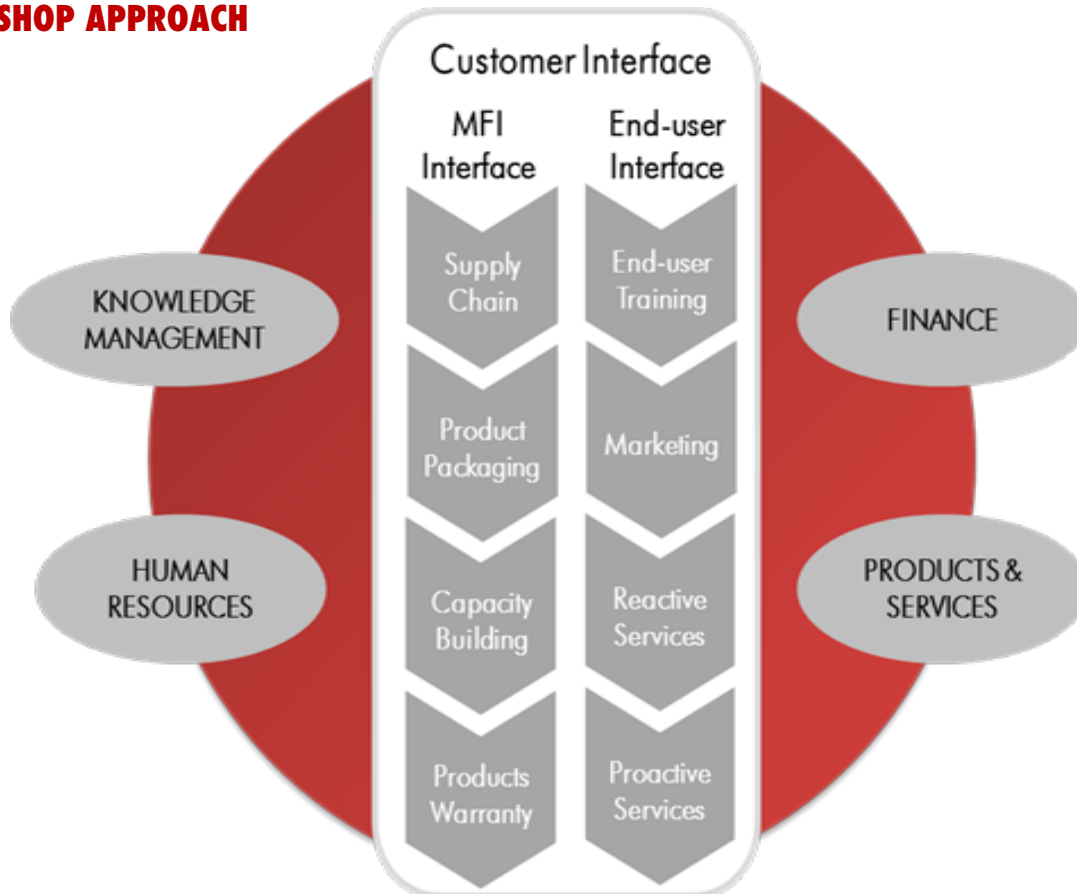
SHOP APPROACH

Customer Interface

MFI Interface

End-user Interface

Supply Chain

End-user Training

Product Packaging

Marketing

Capacity Building

Reactive Services

Products Warranty

Proactive Services

KNOWLEDGE MANAGEMENT

HUMAN RESOURCES

FINANCE

PRODUCTS & SERVICES